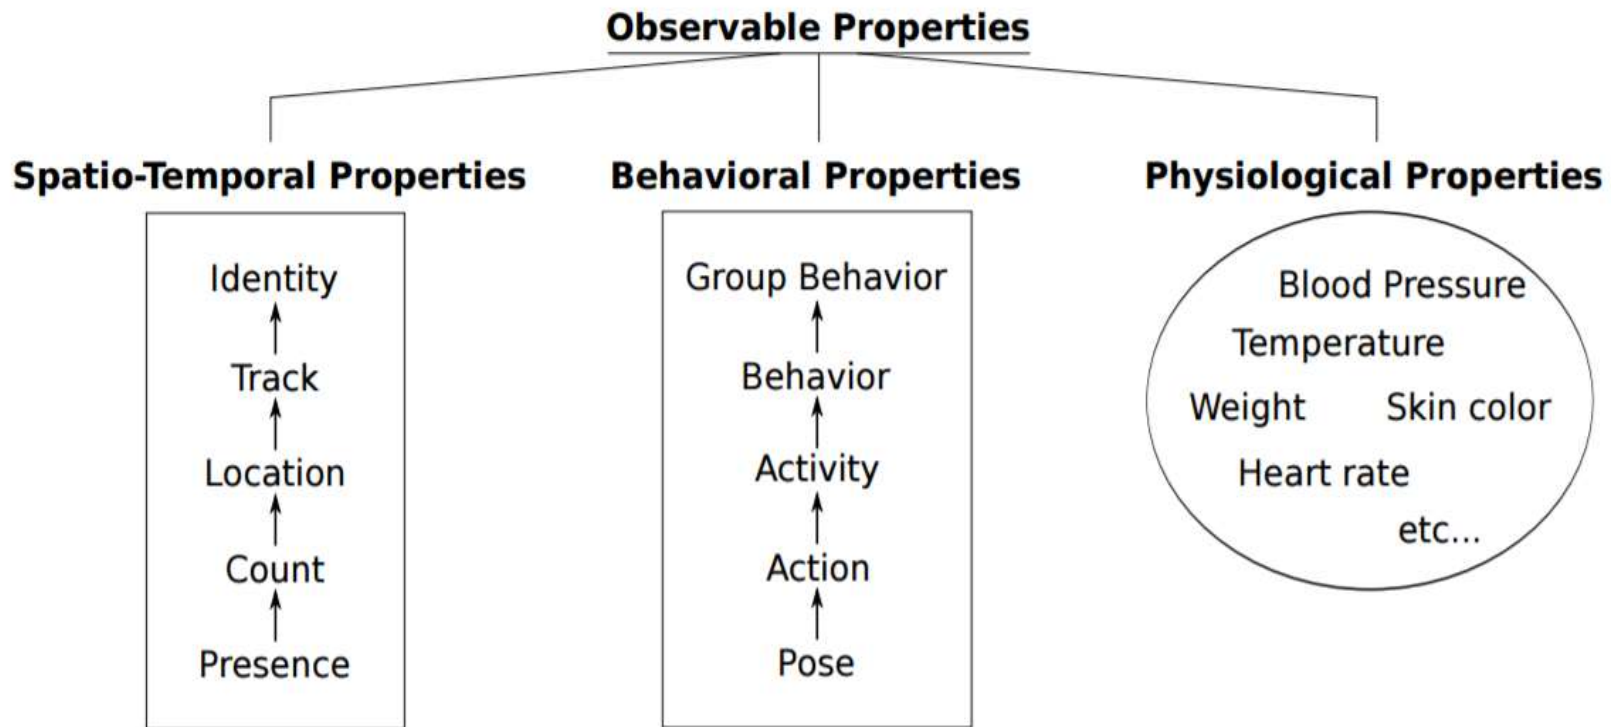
Observable Properties

Spatio-Temporal Properties

Identity
Track
Location
Count
Presence

Behavioral Properties

Group Behavior
Behavior
Activity
Action
Pose

Physiological Properties

Blood Pressure
Temperature
Weight Skin color
Heart rate
etc...